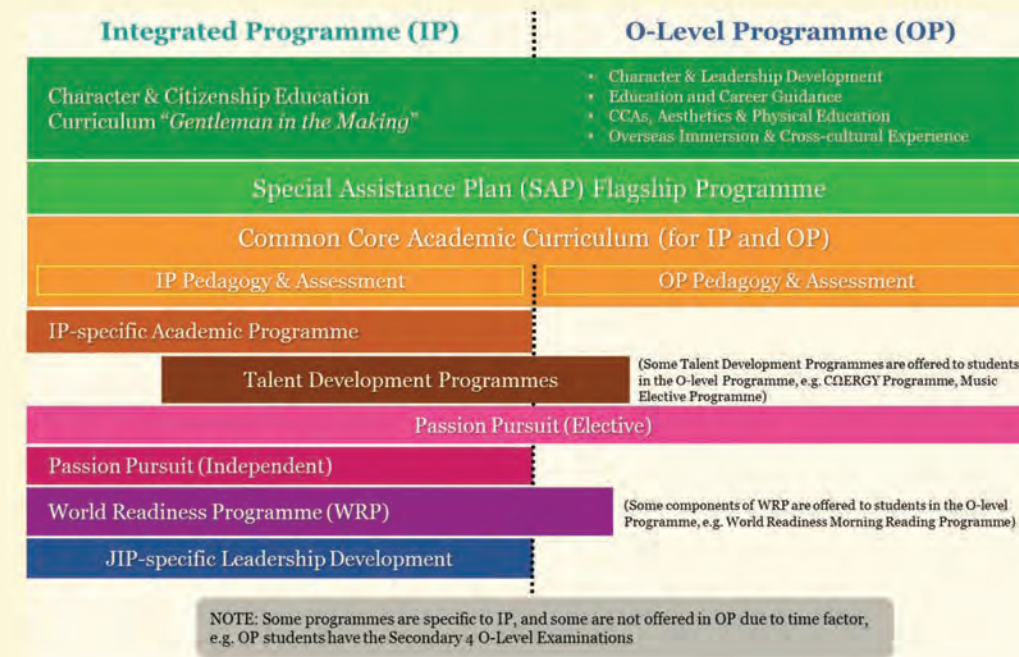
Integrated Programme (IP)

O-Level Programme (OP)

Character & Citizenship Education Curriculum "*Gentleman in the Making*"

- Character & Leadership Development
- Education and Career Guidance
- CCAs, Aesthetics & Physical Education
- Overseas Immersion & Cross-cultural Experience

Special Assistance Plan (SAP) Flagship Programme

Common Core Academic Curriculum (for IP and OP)

IP Pedagogy & Assessment

OP Pedagogy & Assessment

IP-specific Academic Programme

Talent Development Programmes

(Some Talent Development Programmes are offered to students in the O-level Programme, e.g. CΩERGY Programme, Music Elective Programme)

Passion Pursuit (Elective)

Passion Pursuit (Independent)

World Readiness Programme (WRP)

(Some components of WRP are offered to students in the O-level Programme, e.g. World Readiness Morning Reading Programme)

JIP-specific Leadership Development

NOTE: Some programmes are specific to IP, and some are not offered in OP due to time factor, e.g. OP students have the Secondary 4 O-Level Examinations